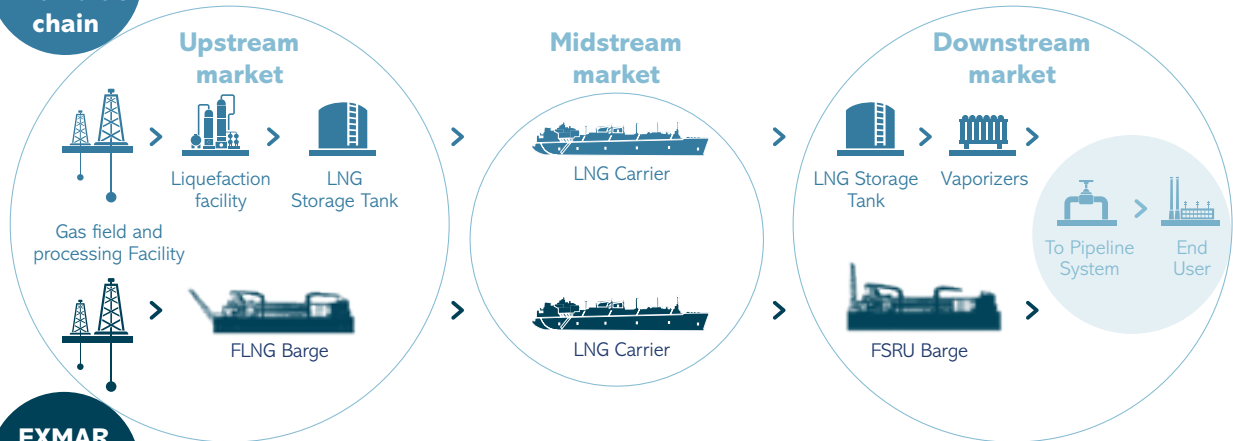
chain

Upstream market

Gas field and processing Facility

Liquefaction facility

LNG Storage Tank

FLNG Barge

Midstream market

LNG Carrier

LNG Carrier

Downstream market

LNG Storage Tank

Vaporizers

To Pipeline System

End User

FSRU Barge

EXMAR